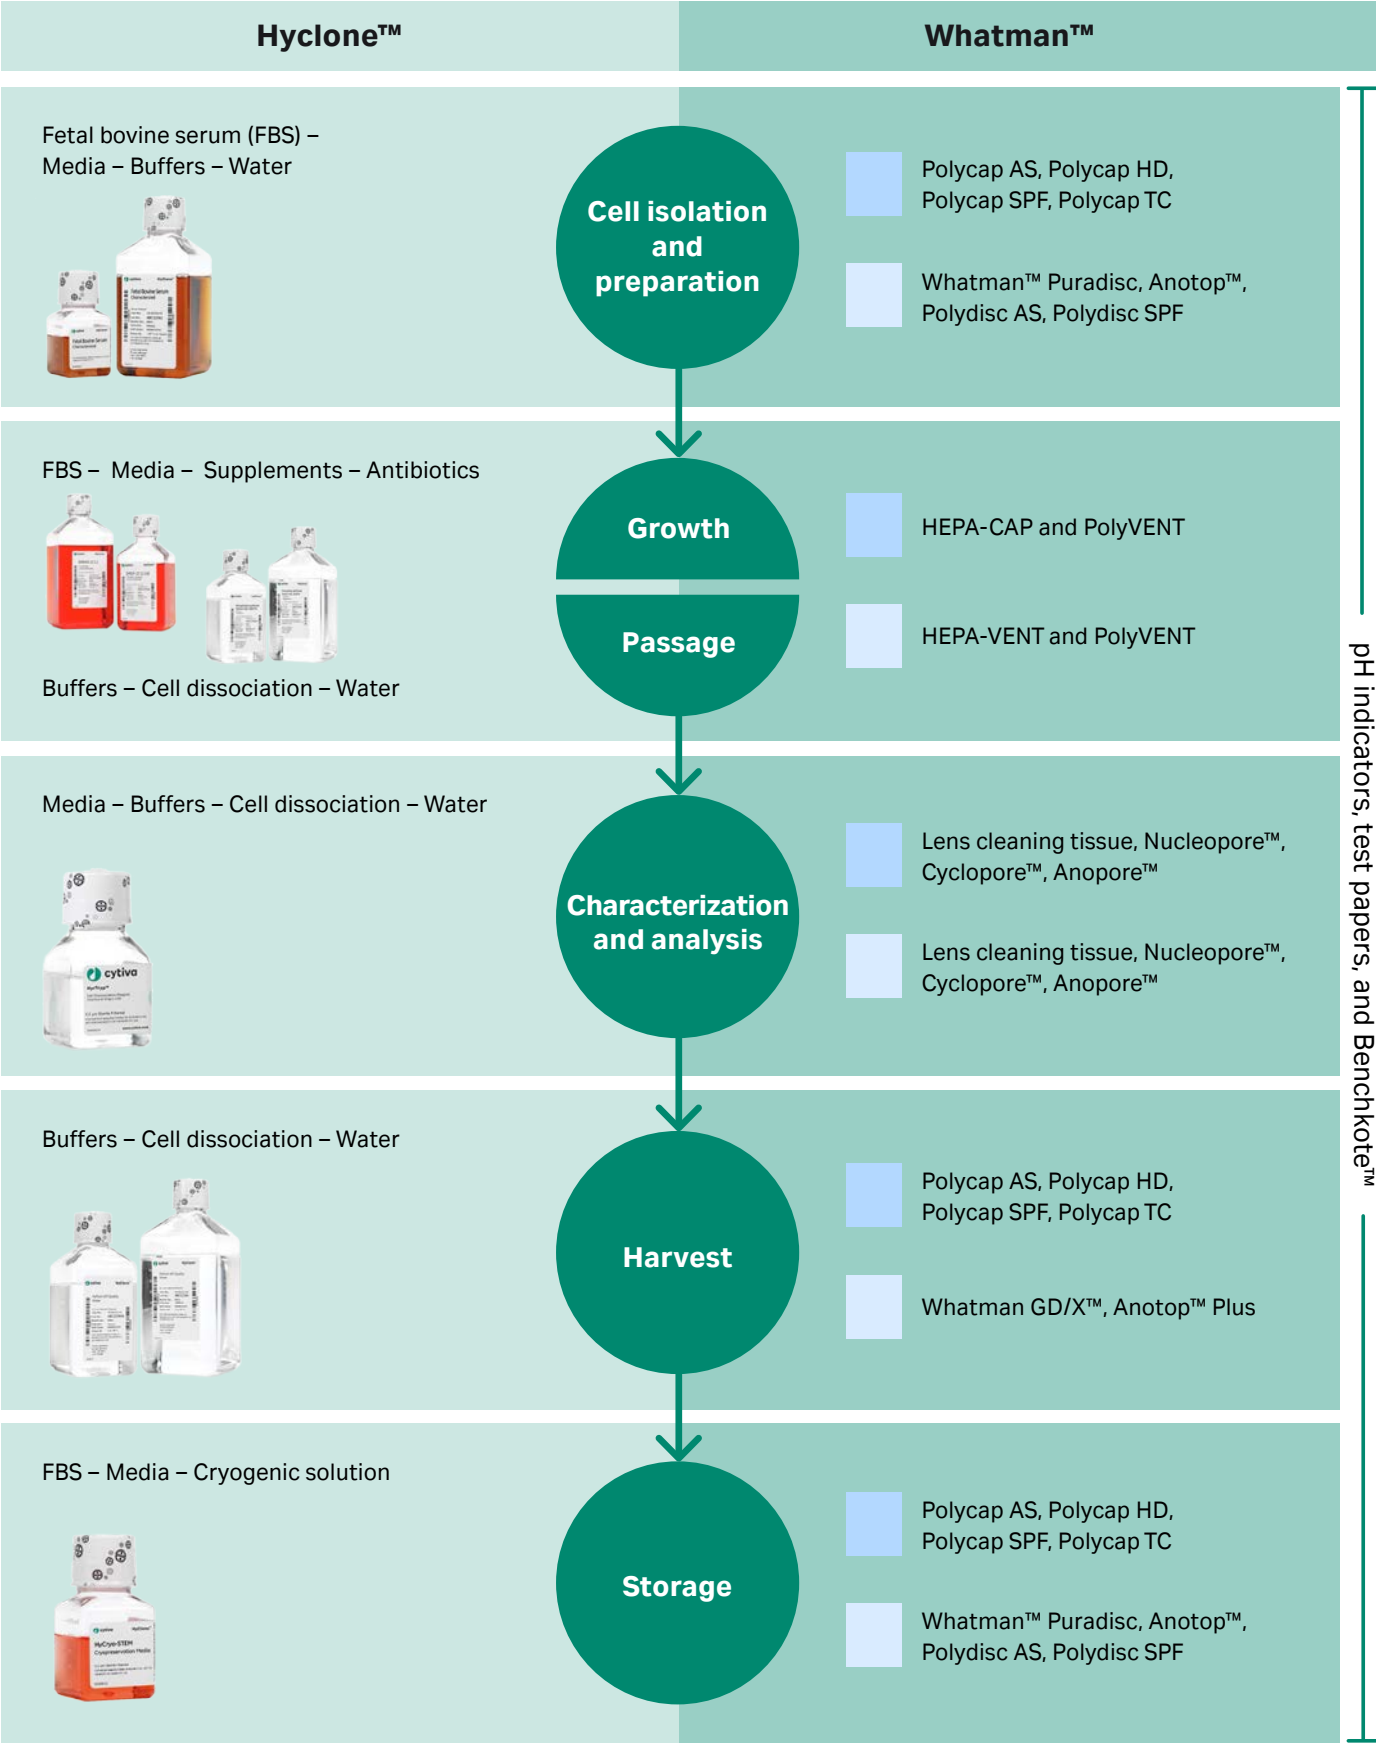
Hyclone™

Whatman™

Fetal bovine serum (FBS) – Media – Buffers – Water

Cell isolation and preparation

Polycap AS, Polycap HD, Polycap SPF, Polycap TC

Whatman™ Puradisc, Anotop™, Polydisc AS, Polydisc SPF

FBS – Media – Supplements – Antibiotics

Growth

HEPA-CAP and PolyVENT

Passage

HEPA-VENT and PolyVENT

Buffers – Cell dissociation – Water

Media – Buffers – Cell dissociation – Water

Characterization and analysis

Lens cleaning tissue, Nucleopore™, Cyclopore™, Anopore™

Lens cleaning tissue, Nucleopore™, Cyclopore™, Anopore™

Buffers – Cell dissociation – Water

Harvest

Polycap AS, Polycap HD, Polycap SPF, Polycap TC

Whatman GD/X™, Anotop™ Plus

FBS – Media – Cryogenic solution

Storage

Polycap AS, Polycap HD, Polycap SPF, Polycap TC

Whatman™ Puradisc, Anotop™, Polydisc AS, Polydisc SPF

pH indicators, test papers, and Benchkote™